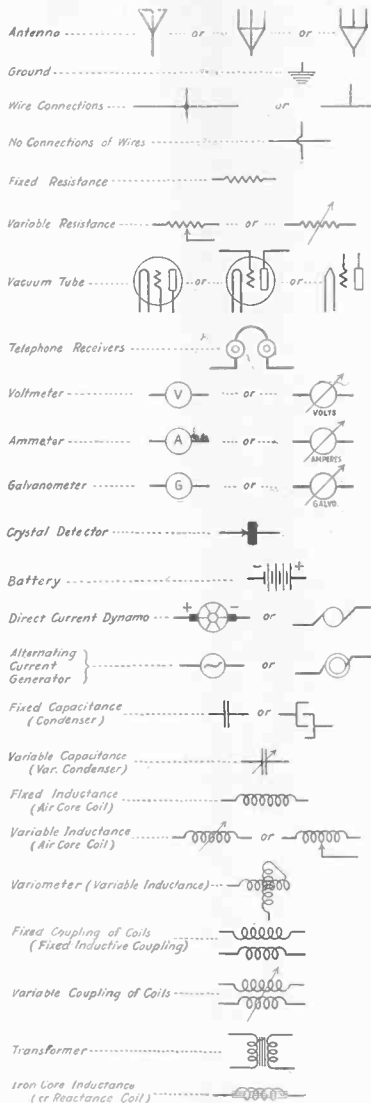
Antenno ........ or ........ or

Ground ........

Wire Connections .... or

No Connections of Wires ........

Fixed Resistance ........

Variable Resistance ........ or

Vacuum Tube ........ or ........ or

Telephone Receivers ........

Voltmeter ........ V ........ or ........ VOLTS

Ammeter ........ A ........ or ........ AMPERES

Galvanometer ........ G ........ or ........ GALVO.

Crystal Detector ........

Battery ........ − +

Direct Current Dynamo ........ + − ........ or

Alternating Current Generator ........ or

Fixed Capacitance (Condenser) ........ or

Variable Capacitance (Var. Condenser) ........

Fixed Inductance (Air Core Coil) ........

Variable Inductance (Air Core Coil) ........ or

Variometer (Variable Inductance) ........

Fixed Coupling of Coils (Fixed Inductive Coupling) ........

Variable Coupling of Coils ........

Transformer ........

Iron Core Inductance (or Reactance Coil) ........